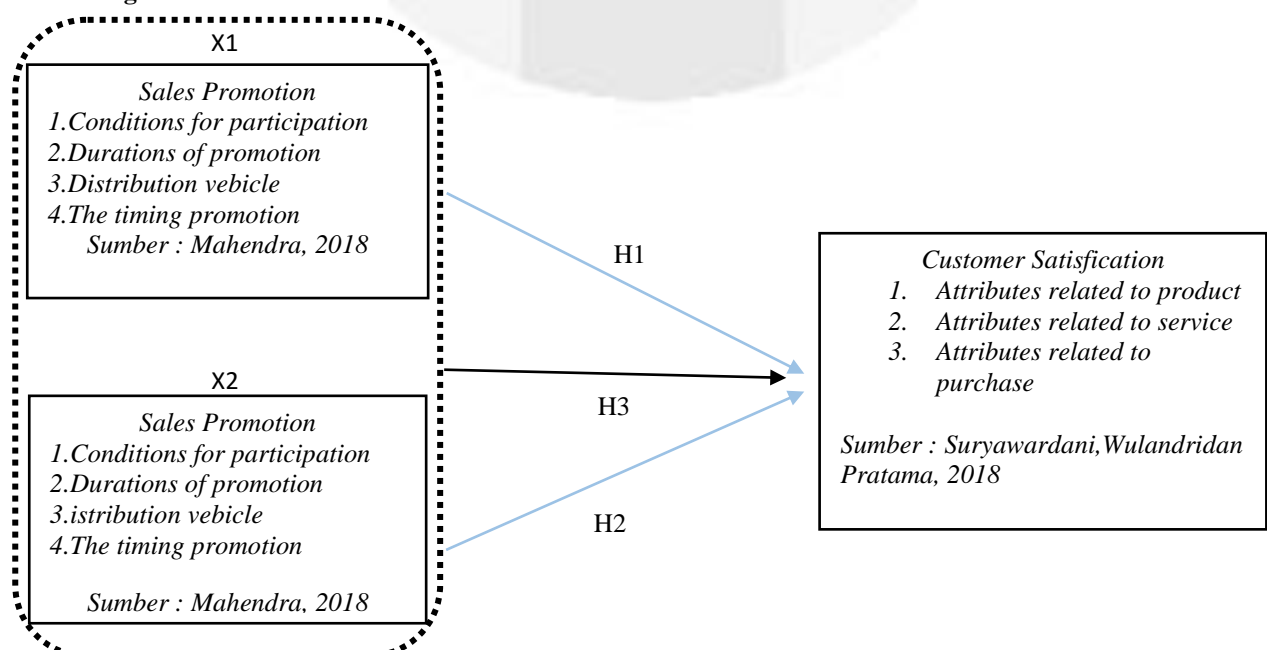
X1

Sales Promotion
1.Conditions for participation
2.Durations of promotion
3.Distribution vebicle
4.The timing promotion
Sumber : Mahendra, 2018

X2

Sales Promotion
1.Conditions for participation
2.Durations of promotion
3.istribution vebicle
4.The timing promotion
Sumber : Mahendra, 2018

H1

H3

H2

Customer Satisfication
1. Attributes related to product
2. Attributes related to service
3. Attributes related to purchase

Sumber : Suryawardani,Wulandridan Pratama, 2018